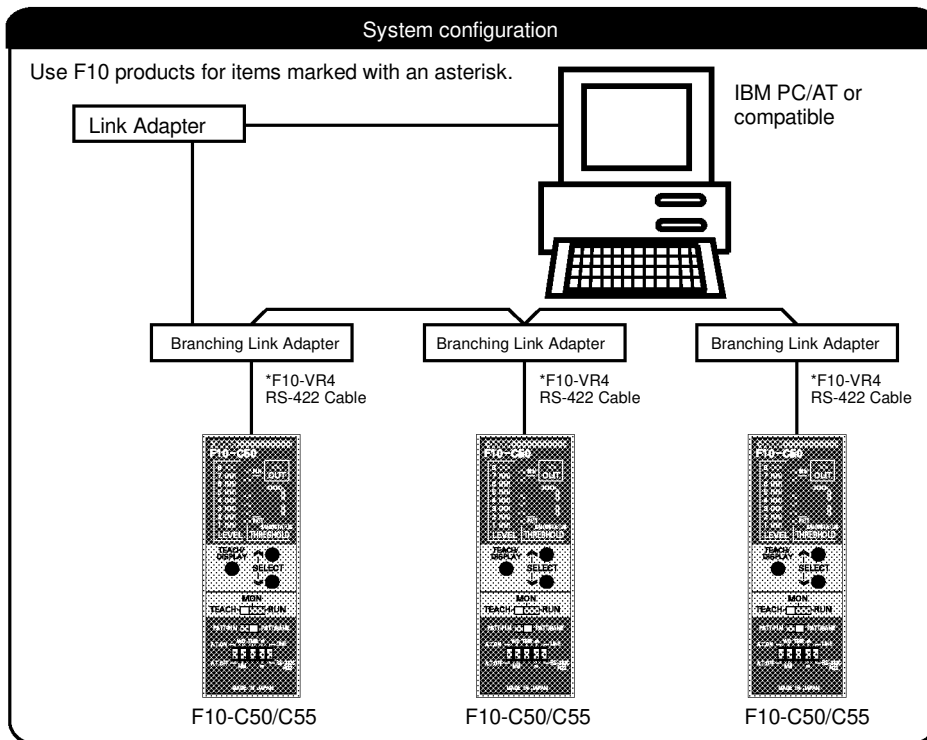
System configuration

Use F10 products for items marked with an asterisk.

Link Adapter

IBM PC/AT or compatible

Branching Link Adapter

Branching Link Adapter

Branching Link Adapter

*F10-VR4 RS-422 Cable

*F10-VR4 RS-422 Cable

*F10-VR4 RS-422 Cable

F10-C50
OUT
LEVEL THRESHOLD
TEACH DISPLAY
SELECT
MON
TEACH RUN

F10-C50
OUT
LEVEL THRESHOLD
TEACH DISPLAY
SELECT
MON
TEACH RUN

F10-C50
OUT
LEVEL THRESHOLD
TEACH DISPLAY
SELECT
MON
TEACH RUN

F10-C50/C55

F10-C50/C55

F10-C50/C55